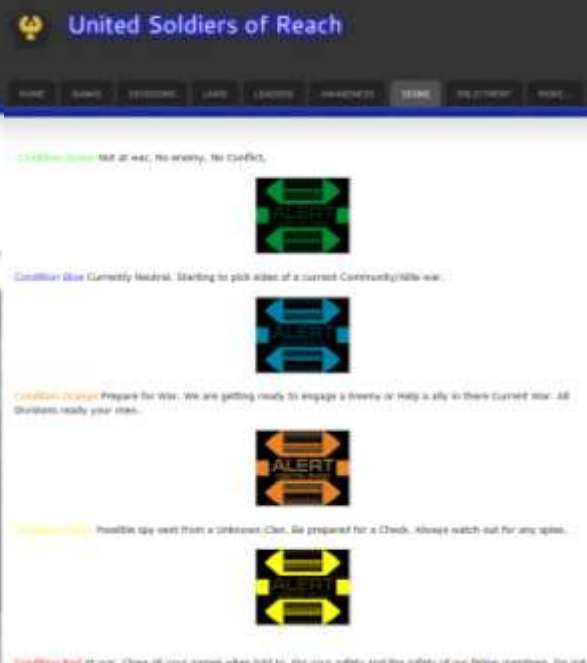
United Soldiers of Reach

HOME RANKS DIVISIONS LAWS LEADERS AWARENESS TERMS ENLISTMENT MORE...

Condition Green Not at war, No enemy, No Conflict.

ALERT

Condition Blue Currently Neutral. Starting to pick sides of a current Community/Alle war.

ALERT

Condition Orange Prepare for War. We are getting ready to engage a Enemy or Help a ally in there Current War. All Divisions ready your men.

ALERT

Condition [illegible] Possible spy sent from a Unknown Clan. Be prepared for a Check. Always watch out for any spies.

ALERT

Condition Red At war. Close all your games when told to. For your safety and the safety of our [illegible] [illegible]